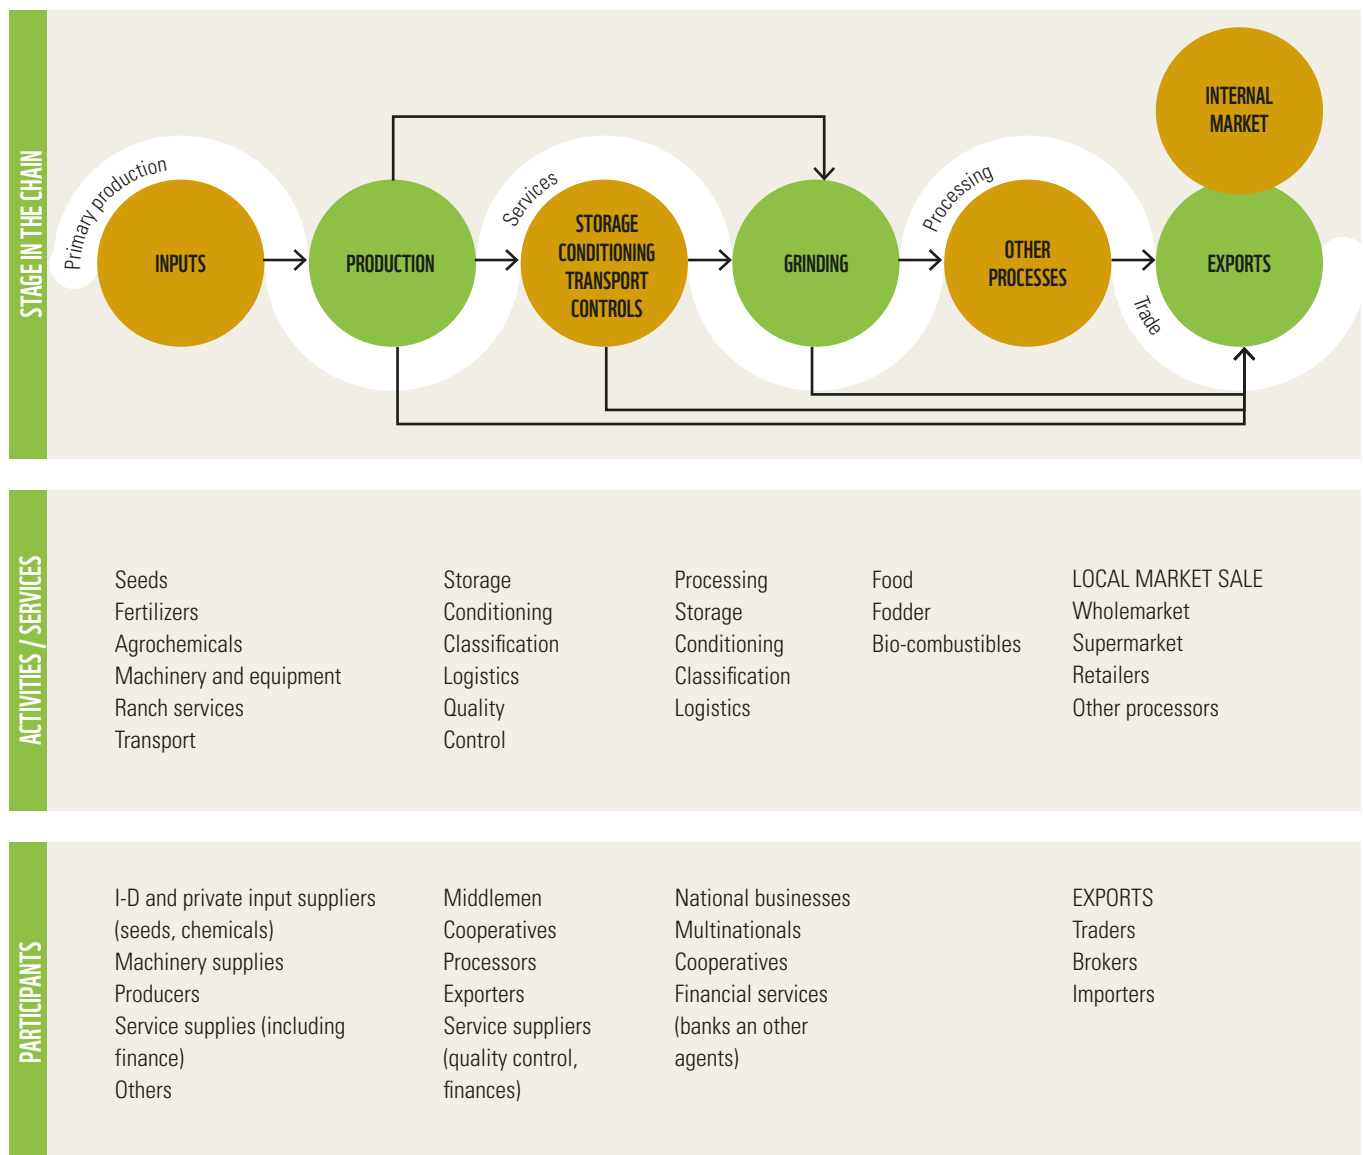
STAGE IN THE CHAIN

INTERNAL MARKET

Primary production

INPUTS

PRODUCTION

Services

STORAGE CONDITIONING TRANSPORT CONTROLS

GRINDING

Processing

OTHER PROCESSES

EXPORTS

Trade

ACTIVITIES / SERVICES

Seeds
Fertilizers
Agrochemicals
Machinery and equipment
Ranch services
Transport

Storage
Conditioning
Classification
Logistics
Quality
Control

Processing
Storage
Conditioning
Classification
Logistics

Food
Fodder
Bio-combustibles

LOCAL MARKET SALE
Wholemarket
Supermarket
Retailers
Other processors

PARTICIPANTS

I-D and private input suppliers (seeds, chemicals)
Machinery supplies
Producers
Service supplies (including finance)
Others

Middlemen
Cooperatives
Processors
Exporters
Service suppliers (quality control, finances)

National businesses
Multinationals
Cooperatives
Financial services (banks an other agents)

EXPORTS
Traders
Brokers
Importers